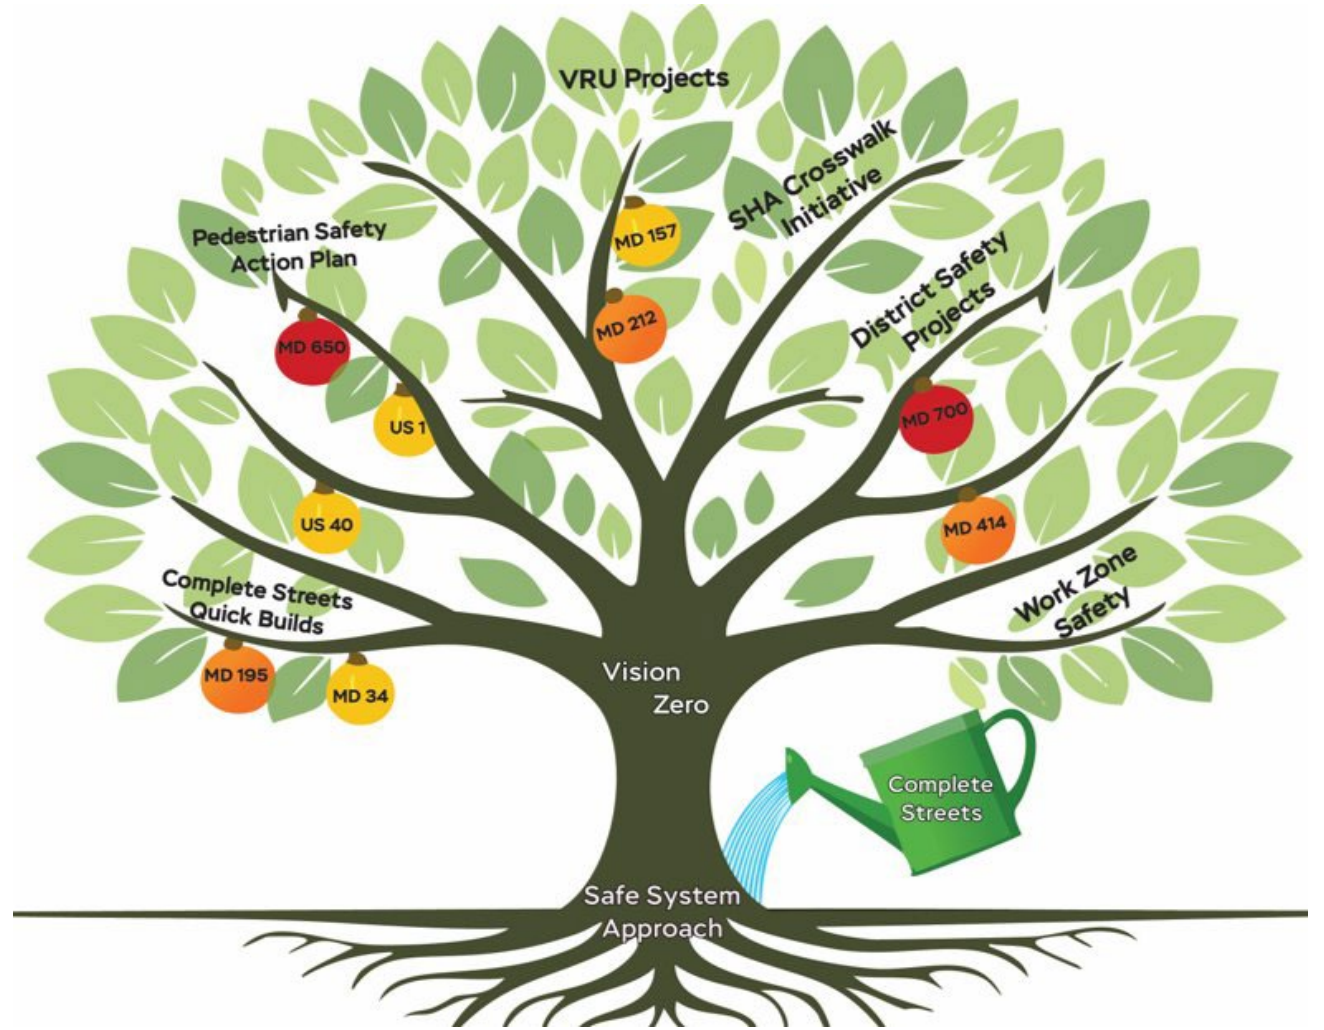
VRU Projects

SHA Crosswalk Initiative

Pedestrian Safety Action Plan

MD 157

MD 212

District Safety Projects

MD 650

US 1

MD 700

US 40

MD 414

Complete Streets Quick Builds

Work Zone Safety

MD 195

MD 34

Vision Zero

Complete Streets

Safe System Approach